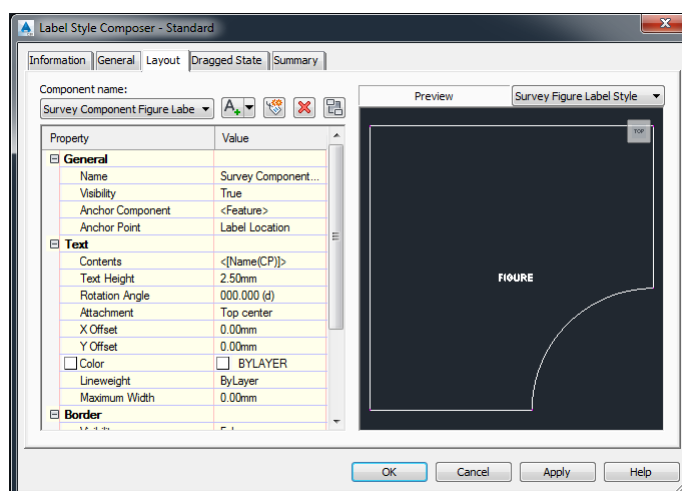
Label Style Composer - Standard

Information | General | Layout | Dragged State | Summary

Component name:
Survey Component Figure Labe

Preview
Survey Figure Label Style

| Property | Value |
|---|---|
| General | |
| Name | Survey Component... |
| Visibility | True |
| Anchor Component | <Feature> |
| Anchor Point | Label Location |
| Text | |
| Contents | <[Name(CP)]> |
| Text Height | 2.50mm |
| Rotation Angle | 000.000 (d) |
| Attachment | Top center |
| X Offset | 0.00mm |
| Y Offset | 0.00mm |
| Color | BYLAYER |
| Lineweight | ByLayer |
| Maximum Width | 0.00mm |
| Border | |
| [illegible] | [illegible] |

TOP

FIGURE

OK   Cancel   Apply   Help